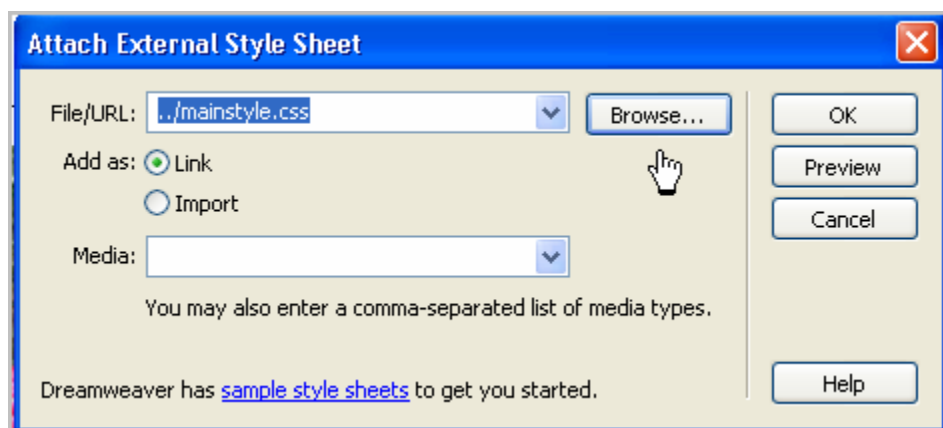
Attach External Style Sheet

File/URL: ../mainstyle.css Browse...

Add as: Link

Import

Media:

You may also enter a comma-separated list of media types.

Dreamweaver has sample style sheets to get you started.

OK

Preview

Cancel

Help